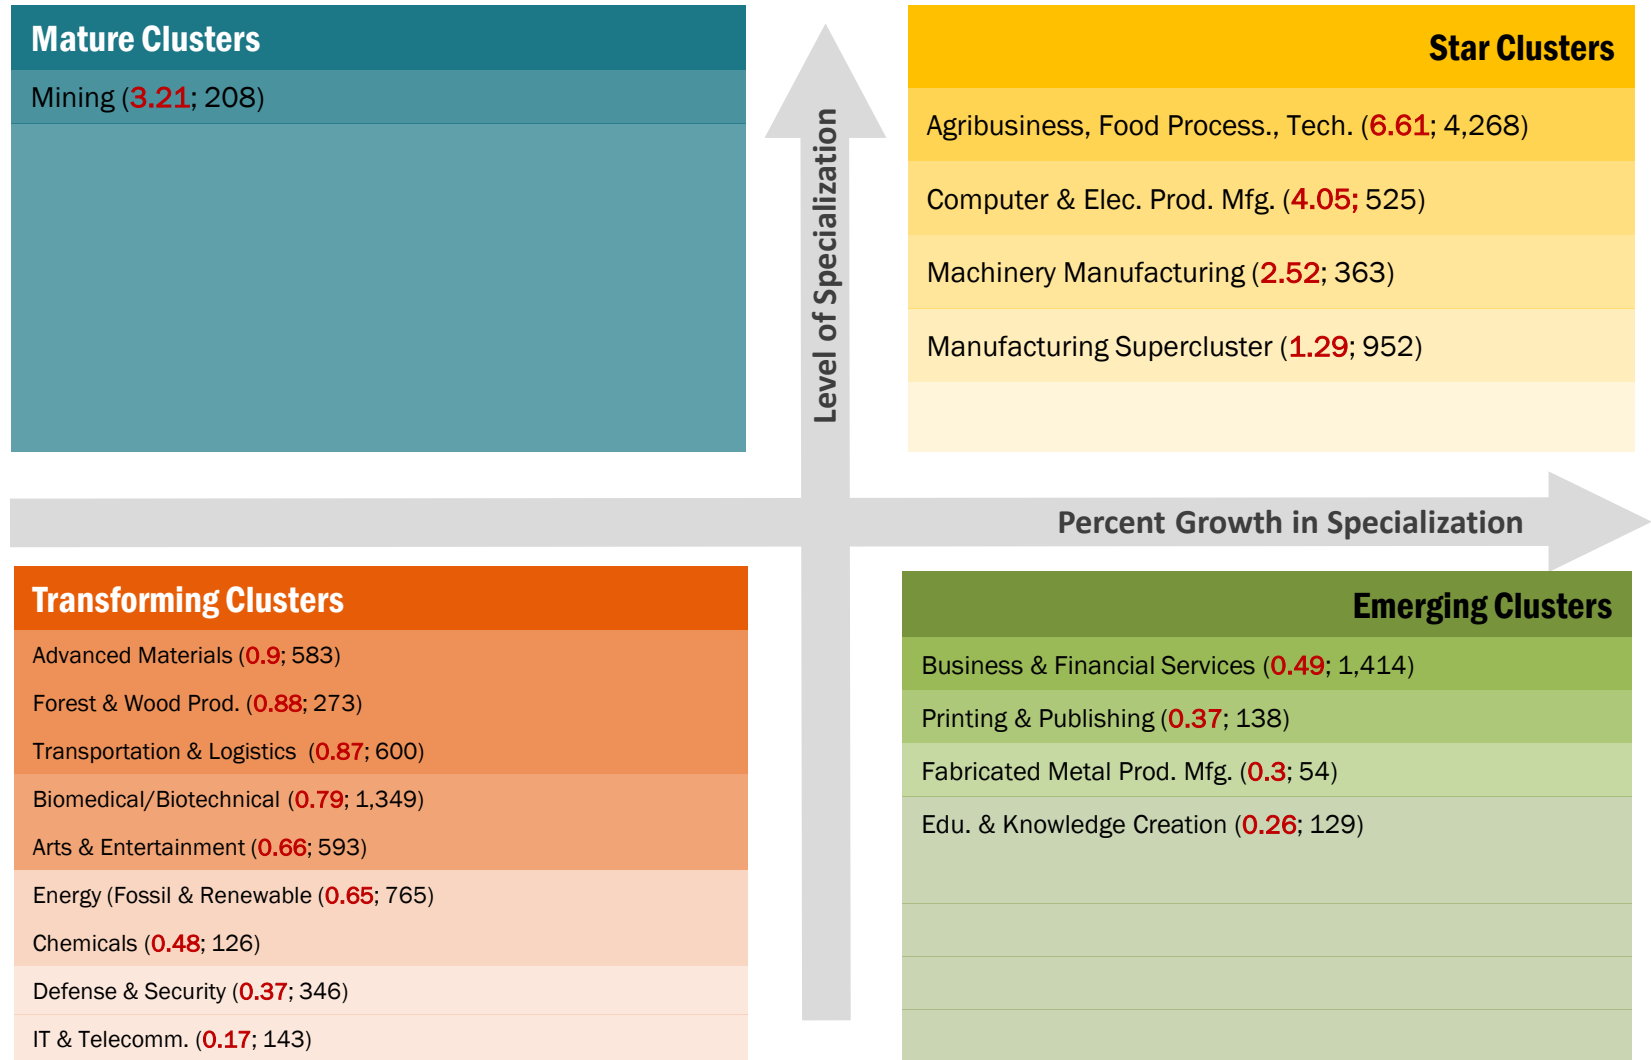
Mature Clusters

Mining (3.21; 208)

Level of Specialization

Star Clusters

Agribusiness, Food Process., Tech. (6.61; 4,268)

Computer & Elec. Prod. Mfg. (4.05; 525)

Machinery Manufacturing (2.52; 363)

Manufacturing Supercluster (1.29; 952)

Percent Growth in Specialization

Transforming Clusters

Advanced Materials (0.9; 583)

Forest & Wood Prod. (0.88; 273)

Transportation & Logistics (0.87; 600)

Biomedical/Biotechnical (0.79; 1,349)

Arts & Entertainment (0.66; 593)

Energy (Fossil & Renewable (0.65; 765)

Chemicals (0.48; 126)

Defense & Security (0.37; 346)

IT & Telecomm. (0.17; 143)

Emerging Clusters

Business & Financial Services (0.49; 1,414)

Printing & Publishing (0.37; 138)

Fabricated Metal Prod. Mfg. (0.3; 54)

Edu. & Knowledge Creation (0.26; 129)